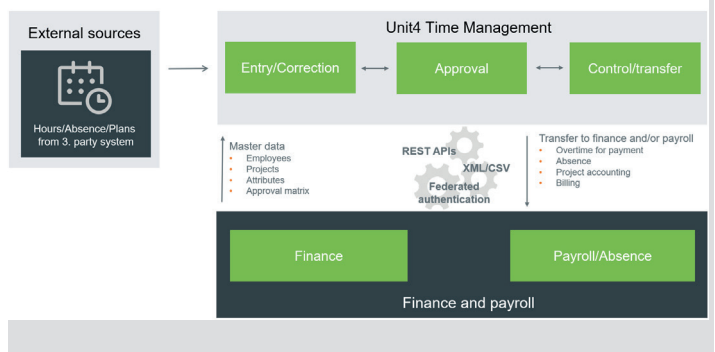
External sources

Hours/Absence/Plans from 3. party system

Unit4 Time Management

Entry/Correction

Approval

Control/transfer

Master data
- Employees
- Projects
- Attributes
- Approval matrix

REST APIs

XML/CSV

Federated authentication

Transfer to finance and/or payroll
- Overtime for payment
- Absence
- Project accounting
- Billing

Finance

Payroll/Absence

Finance and payroll